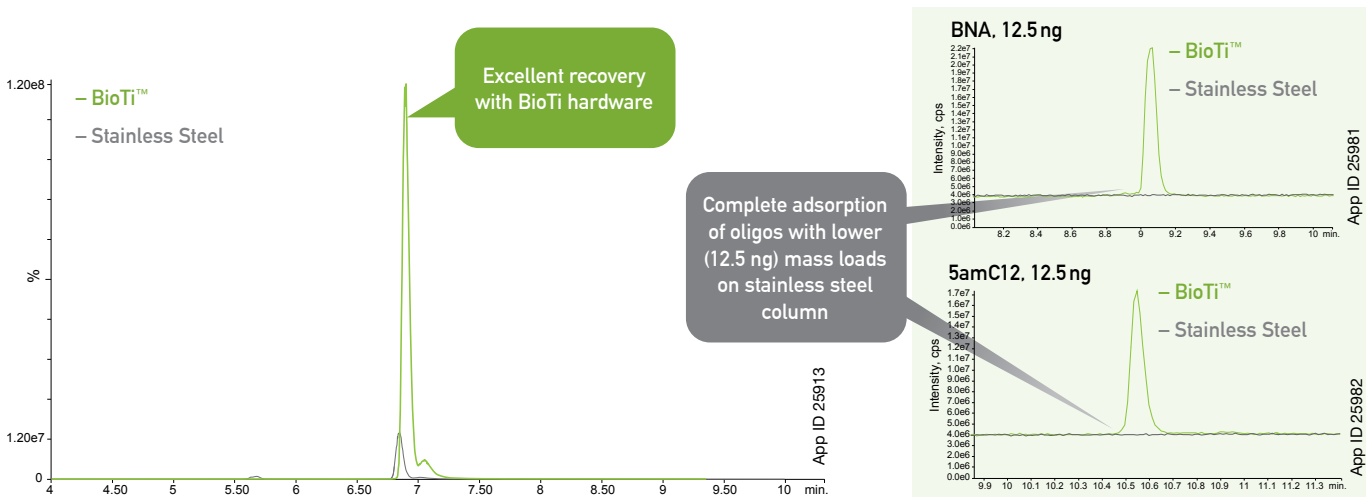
– BioTi™
– Stainless Steel

Excellent recovery with BioTi hardware

1.20e8

%

1.20e7

0

4 4.50 5 5.50 6 6.50 7 7.50 8 8.50 9 9.50 10 min.

App ID 25913

Complete adsorption of oligos with lower (12.5 ng) mass loads on stainless steel column

BNA, 12.5 ng

– BioTi™
– Stainless Steel

Intensity, cps

2.2e7
2.1e7
2.0e7
1.9e7
1.8e7
1.7e7
1.6e7
1.5e7
1.4e7
1.3e7
1.2e7
1.1e7
1.0e7
9.0e6
8.0e6
7.0e6
6.0e6
5.0e6
4.0e6
3.0e6
2.0e6
1.0e6
0.0e0

8.2 8.4 8.6 8.8 9 9.2 9.4 9.6 9.8 10 min.

App ID 25981

5amC12, 12.5 ng

– BioTi™
– Stainless Steel

Intensity, cps

1.7e7
1.6e7
1.5e7
1.4e7
1.3e7
1.2e7
1.1e7
1.0e7
9.0e6
8.0e6
7.0e6
6.0e6
5.0e6
4.0e6
3.0e6
2.0e6
1.0e6
0.0e0

9.9 10 10.1 10.2 10.3 10.4 10.5 10.6 10.7 10.8 10.9 11 11.1 11.2 11.3 min.

App ID 25982